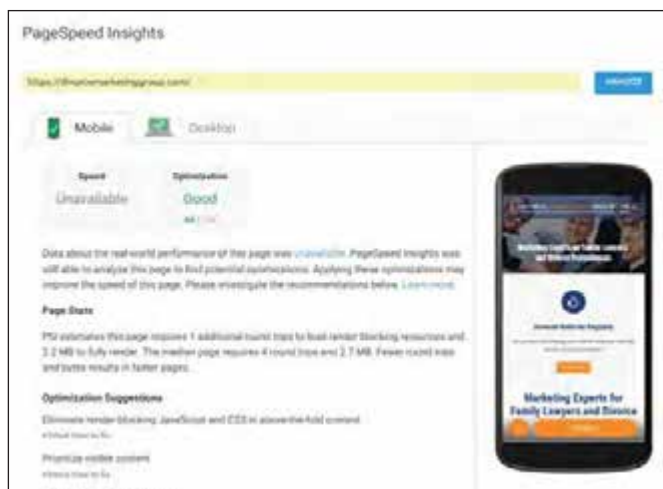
PageSpeed Insights

https://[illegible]marketinggroup.com/

ANALYZE

Mobile

Desktop

Speed
Unavailable

Optimization
Good
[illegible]

Data about the real-world performance of this page was unavailable. PageSpeed Insights was still able to analyze this page to find potential optimizations. Applying these optimizations may improve the speed of this page. Please investigate the recommendations below. Learn more

Page Stats

PSI estimates this page requires 1 additional round trips to load render-blocking resources and 2.2 MB to fully render. The median page requires 4 round trips and 2.7 MB. Fewer round trips and bytes results in faster pages.

Optimization Suggestions

Eliminate render-blocking JavaScript and CSS in above-the-fold content
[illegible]

Prioritize visible content
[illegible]

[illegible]

Marketing Experts for Family Lawyers and Divorce

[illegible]